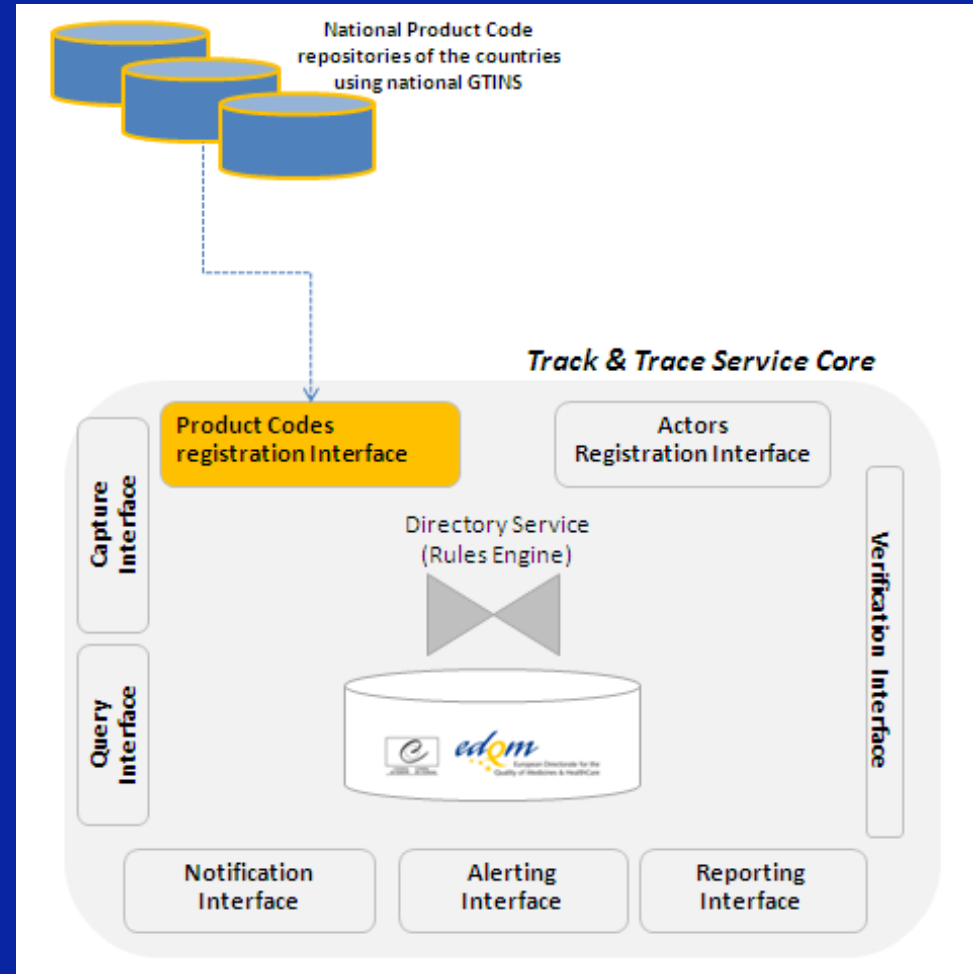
National Product Code repositories of the countries using national GTINS

Track & Trace Service Core

Product Codes registration Interface

Actors Registration Interface

Capture Interface

Directory Service (Rules Engine)

Verification Interface

Query Interface

edqm European Directorate for the Quality of Medicines & HealthCare

Notification Interface

Alerting Interface

Reporting Interface